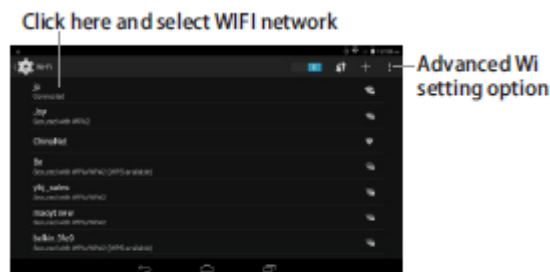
Click here and select WIFI network

Wi-Fi

jo
Connected

Joy
Secured with WPA2

ChinaNet

Se
Secured with WPA/WPA2 (WPS available)

ykj_sales
Secured with WPA/WPA2

macyt new
Secured with WPA/WPA2

belkin.3fe0
Secured with WPA/WPA2 (WPS available)

Advanced Wi setting option